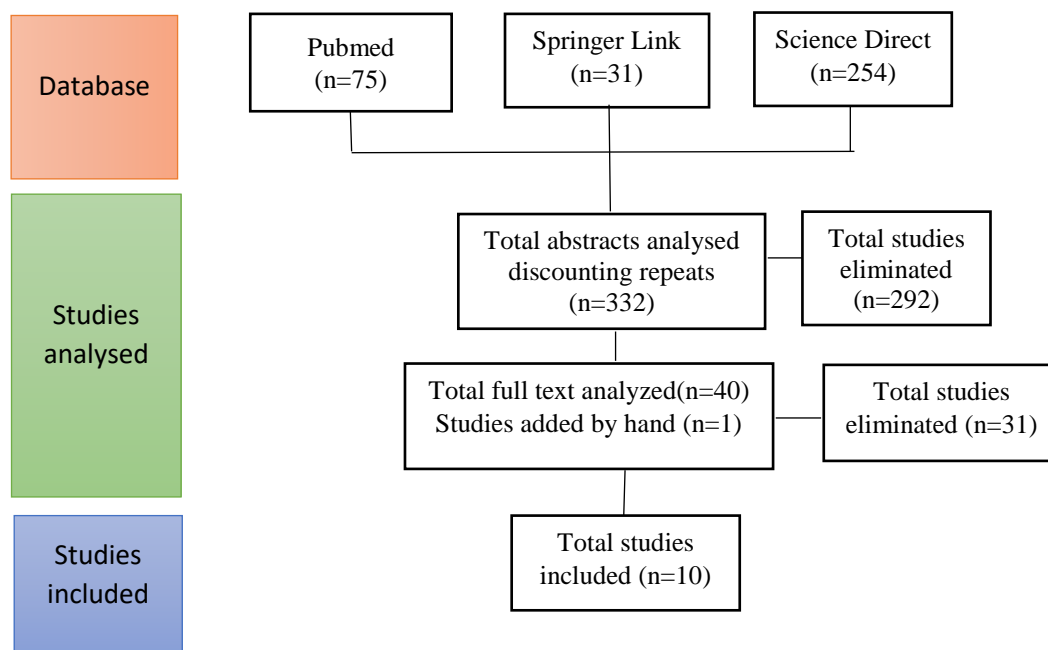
Database

Pubmed (n=75)

Springer Link (n=31)

Science Direct (n=254)

Studies analysed

Total abstracts analysed discounting repeats (n=332)

Total studies eliminated (n=292)

Total full text analyzed(n=40) Studies added by hand (n=1)

Total studies eliminated (n=31)

Studies included

Total studies included (n=10)